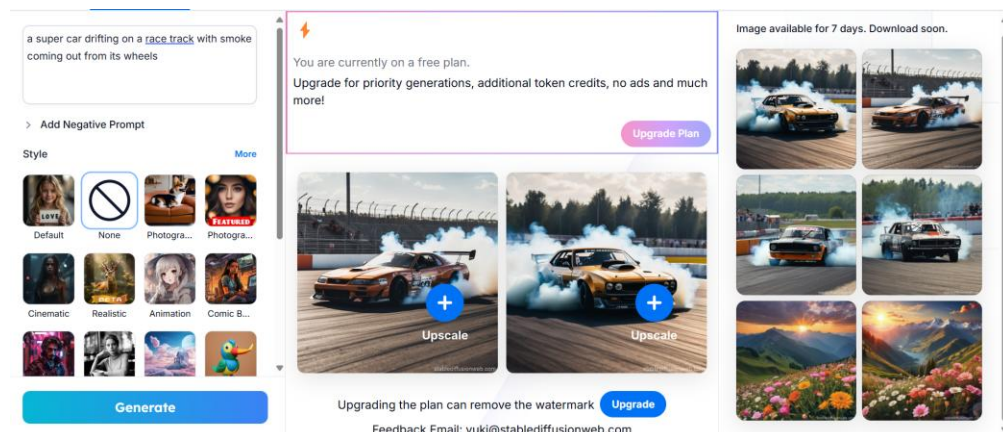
a super car drifting on a race track with smoke coming out from its wheels

Add Negative Prompt

Style

More

LOVE

Default

None

Photogra...

FEATURED

Photogra...

Cinematic

Realistic

Animation

Comic B...

Generate

You are currently on a free plan.

Upgrade for priority generations, additional token credits, no ads and much more!

Upgrade Plan

Upscale

Upscale

Upgrading the plan can remove the watermark

Upgrade

Feedback Email: yuki@stablediffusionweb.com

Image available for 7 days. Download soon.